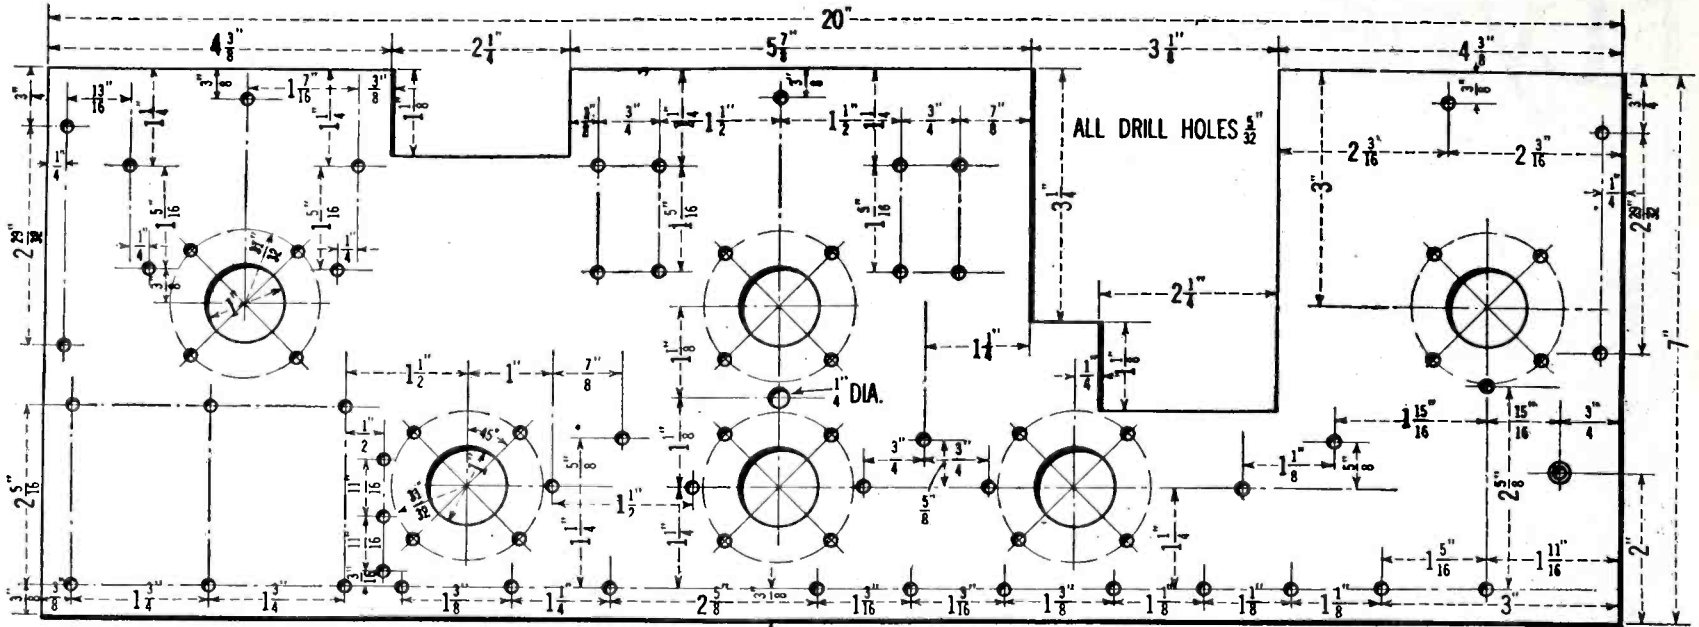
20"

$4\frac{3}{8}$" $2\frac{1}{4}$" $5\frac{7}{8}$" $3\frac{1}{8}$" $4\frac{3}{8}$"

ALL DRILL HOLES $\frac{5}{32}$"

$\frac{3}{4}$" $\frac{13}{16}$" $\frac{3}{8}$" $1\frac{7}{16}$" $\frac{3}{8}$" $1\frac{1}{8}$" $1\frac{1}{4}$" $1\frac{1}{4}$" $\frac{1}{4}$" $1\frac{5}{16}$" $1\frac{5}{16}$" $\frac{1}{4}$" $\frac{1}{4}$" $2\frac{29}{32}$" $\frac{3}{8}$" $\frac{31}{32}$" 1"

$\frac{3}{8}$" $\frac{3}{4}$" $1\frac{1}{2}$" $1\frac{1}{2}$" $\frac{3}{4}$" $\frac{7}{8}$" $\frac{3}{8}$" $1\frac{5}{16}$" $1\frac{5}{16}$" $3\frac{1}{4}$" 3" $2\frac{3}{16}$" $2\frac{3}{16}$" $\frac{3}{8}$" $\frac{3}{4}$" $\frac{1}{4}$" $2\frac{29}{32}$" 7"

$2\frac{1}{4}$" $1\frac{1}{4}$" $1\frac{1}{8}$" $\frac{1}{4}$" $1\frac{1}{8}$" $1\frac{1}{8}$"

$\frac{1}{4}$" DIA.

$1\frac{1}{2}$" 1" $\frac{7}{8}$" $\frac{1}{2}$" 45° $\frac{5}{8}$" $\frac{11}{16}$" $\frac{31}{32}$" $1\frac{1}{2}$" $\frac{11}{16}$" $1\frac{1}{4}$" $1\frac{1}{8}$" $1\frac{1}{4}$" $\frac{3}{16}$" $2\frac{5}{16}$"

$\frac{3}{4}$" $\frac{3}{4}$" $\frac{5}{8}$" $1\frac{1}{4}$" $1\frac{15}{16}$" $\frac{15}{16}$" $\frac{3}{4}$" $1\frac{1}{8}$" $\frac{5}{8}$" $2\frac{5}{8}$" 2" $1\frac{5}{16}$" $1\frac{11}{16}$"

$\frac{3}{8}$" $\frac{3}{8}$" $1\frac{3}{4}$" $1\frac{3}{4}$" $1\frac{3}{8}$" $1\frac{1}{4}$" $2\frac{5}{8}$" $\frac{3}{8}$" $1\frac{3}{16}$" $1\frac{3}{16}$" $1\frac{3}{8}$" $1\frac{1}{8}$" $1\frac{1}{8}$" $1\frac{1}{8}$" 3"